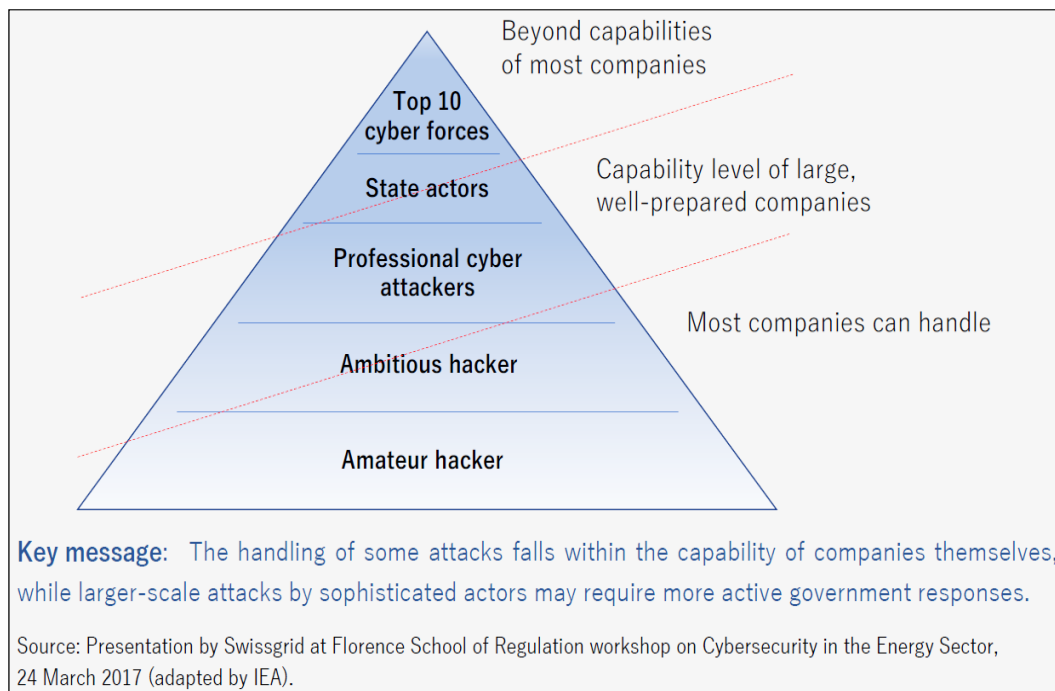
Top 10 cyber forces

State actors

Professional cyber attackers

Ambitious hacker

Amateur hacker

Beyond capabilities of most companies

Capability level of large, well-prepared companies

Most companies can handle

Key message: The handling of some attacks falls within the capability of companies themselves, while larger-scale attacks by sophisticated actors may require more active government responses.

Source: Presentation by Swissgrid at Florence School of Regulation workshop on Cybersecurity in the Energy Sector, 24 March 2017 (adapted by IEA).